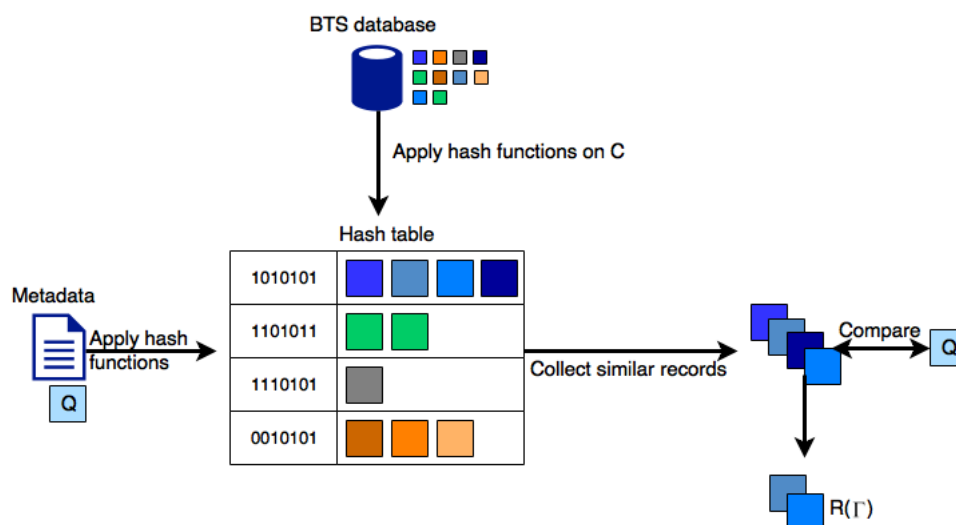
BTS database

Apply hash functions on C

Hash table

| 1010101 | |
|---|---|
| 1101011 | |
| 1110101 | |
| 0010101 | |

Metadata

Apply hash functions

Q

Collect similar records

Compare

Q

R($\Gamma$)